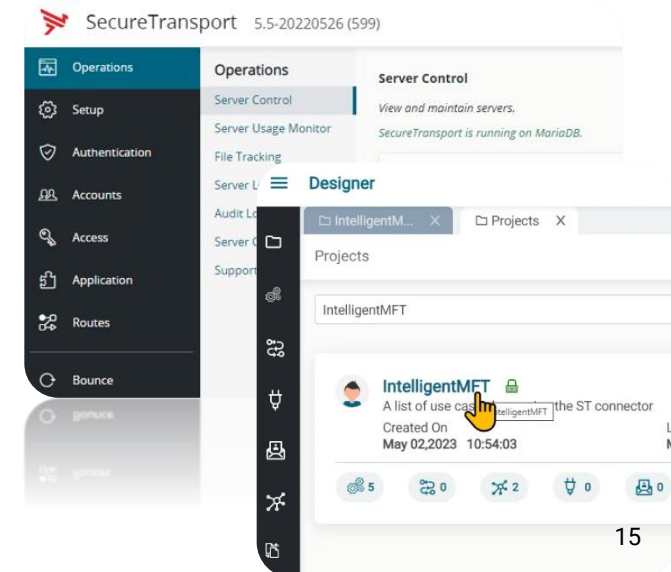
SecureTransport 5.5-20220526 (599)

Operations
Setup
Authentication
Accounts
Access
Application
Routes
Bounce

Operations
Server Control
Server Usage Monitor
File Tracking
Server L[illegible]
Audit Lo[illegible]
Server C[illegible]
Support

Server Control
View and maintain servers.
SecureTransport is running on MariaDB.

Designer

IntelligentM... X
Projects X

Projects

IntelligentMFT

IntelligentMFT
A list of use cas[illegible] the ST connector
IntelligentMFT
Created On
May 02,2023 10:54:03
L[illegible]
M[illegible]

5
0
2
0
0

15